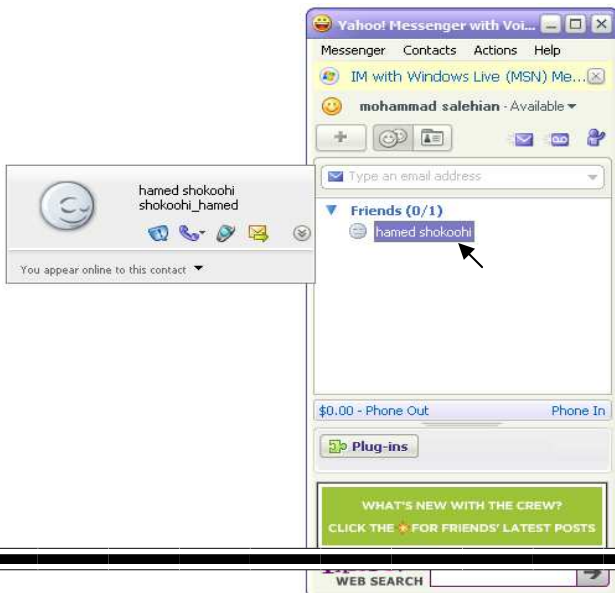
Yahoo! Messenger with Voi...

Messenger Contacts Actions Help

IM with Windows Live (MSN) Me...

mohammad salehian · Available

Type an email address

Friends (0/1)

hamed shokoohi

hamed shokoohi
shokoohi_hamed

You appear online to this contact

$0.00 - Phone Out

Phone In

Plug-ins

WHAT'S NEW WITH THE CREW?
CLICK THE FOR FRIENDS' LATEST POSTS

WEB SEARCH